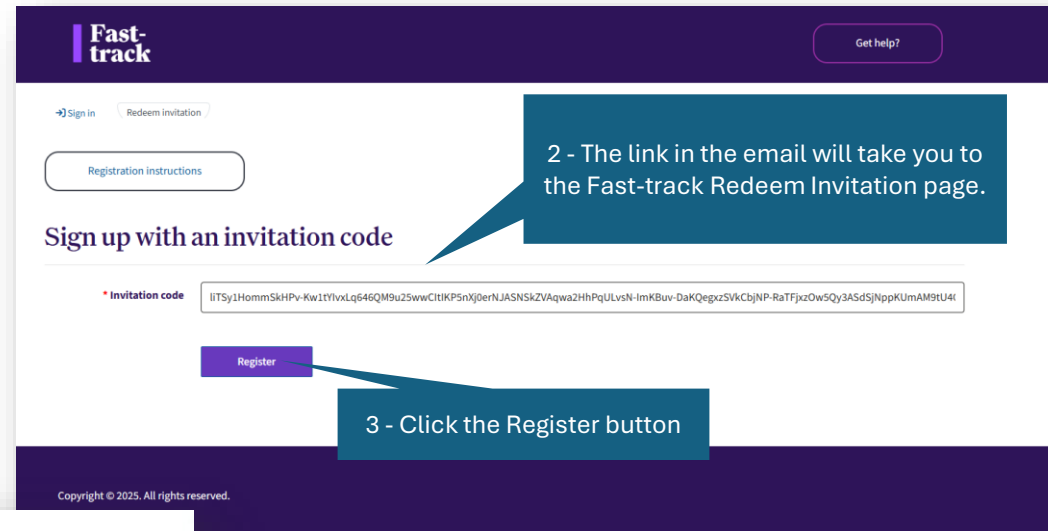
Fast-track

Get help?

Sign in Redeem invitation

Registration instructions

2 - The link in the email will take you to the Fast-track Redeem Invitation page.

Sign up with an invitation code

* Invitation code liTSy1HommSkHPv-Kw1tYlvxLq646QM9u25wwCltIKP5nXj0erNJASNSkZVAqwa2HhPqULvsN-ImKBuv-DaKQegxzSVkCbjNP-RaTFjxzOw5Qy3ASdSjNppKUmAM9tU4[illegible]

Register

3 - Click the Register button

Copyright © 2025. All rights reserved.